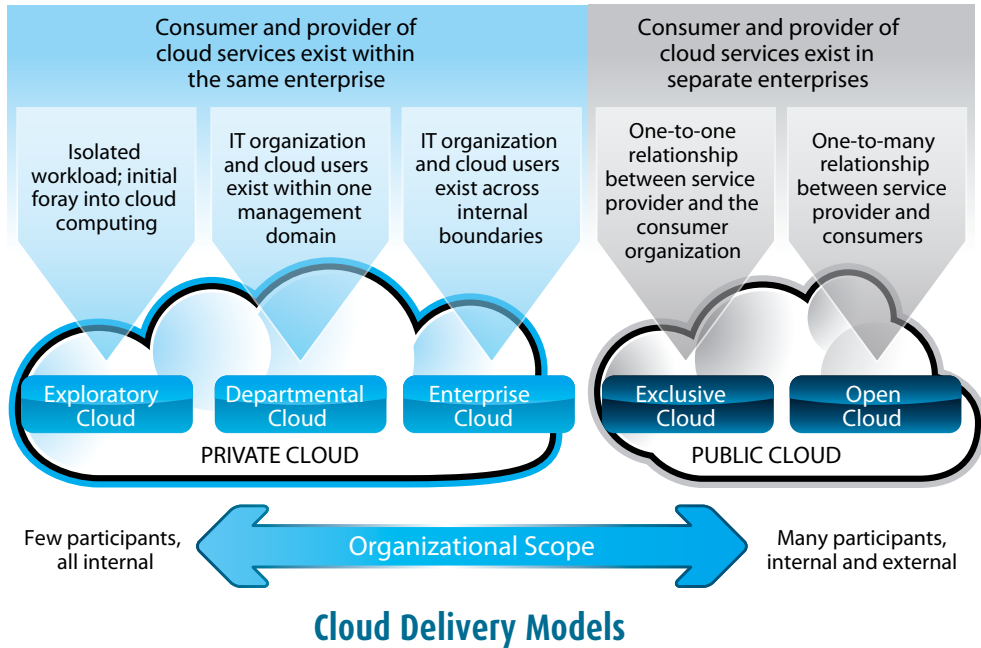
Consumer and provider of cloud services exist within the same enterprise

Consumer and provider of cloud services exist in separate enterprises

Isolated workload; initial foray into cloud computing

IT organization and cloud users exist within one management domain

IT organization and cloud users exist across internal boundaries

One-to-one relationship between service provider and the consumer organization

One-to-many relationship between service provider and consumers

Exploratory Cloud

Departmental Cloud

Enterprise Cloud

PRIVATE CLOUD

Exclusive Cloud

Open Cloud

PUBLIC CLOUD

Few participants, all internal

Organizational Scope

Many participants, internal and external

Cloud Delivery Models